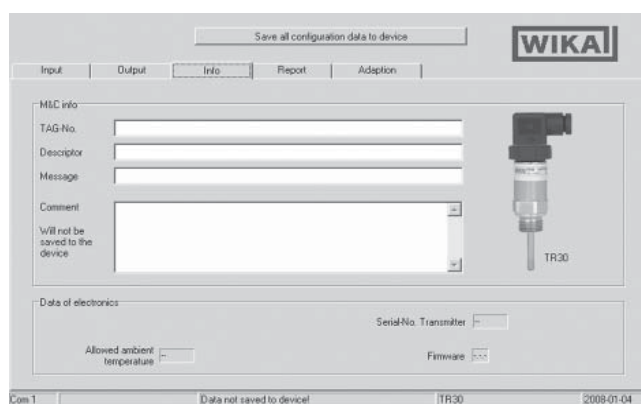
Save all configuration data to device

WIKA

Input | Output | Info | Report | Adaption

M&C info

TAG-No.

Descriptor

Message

Comment

Will not be saved to the device

TR30

Data of electronics

Serial-No. Transmitter --

Allowed ambient temperature --

Firmware -.--

Com 1 | Data not saved to device! | TR30 | 2008-01-04